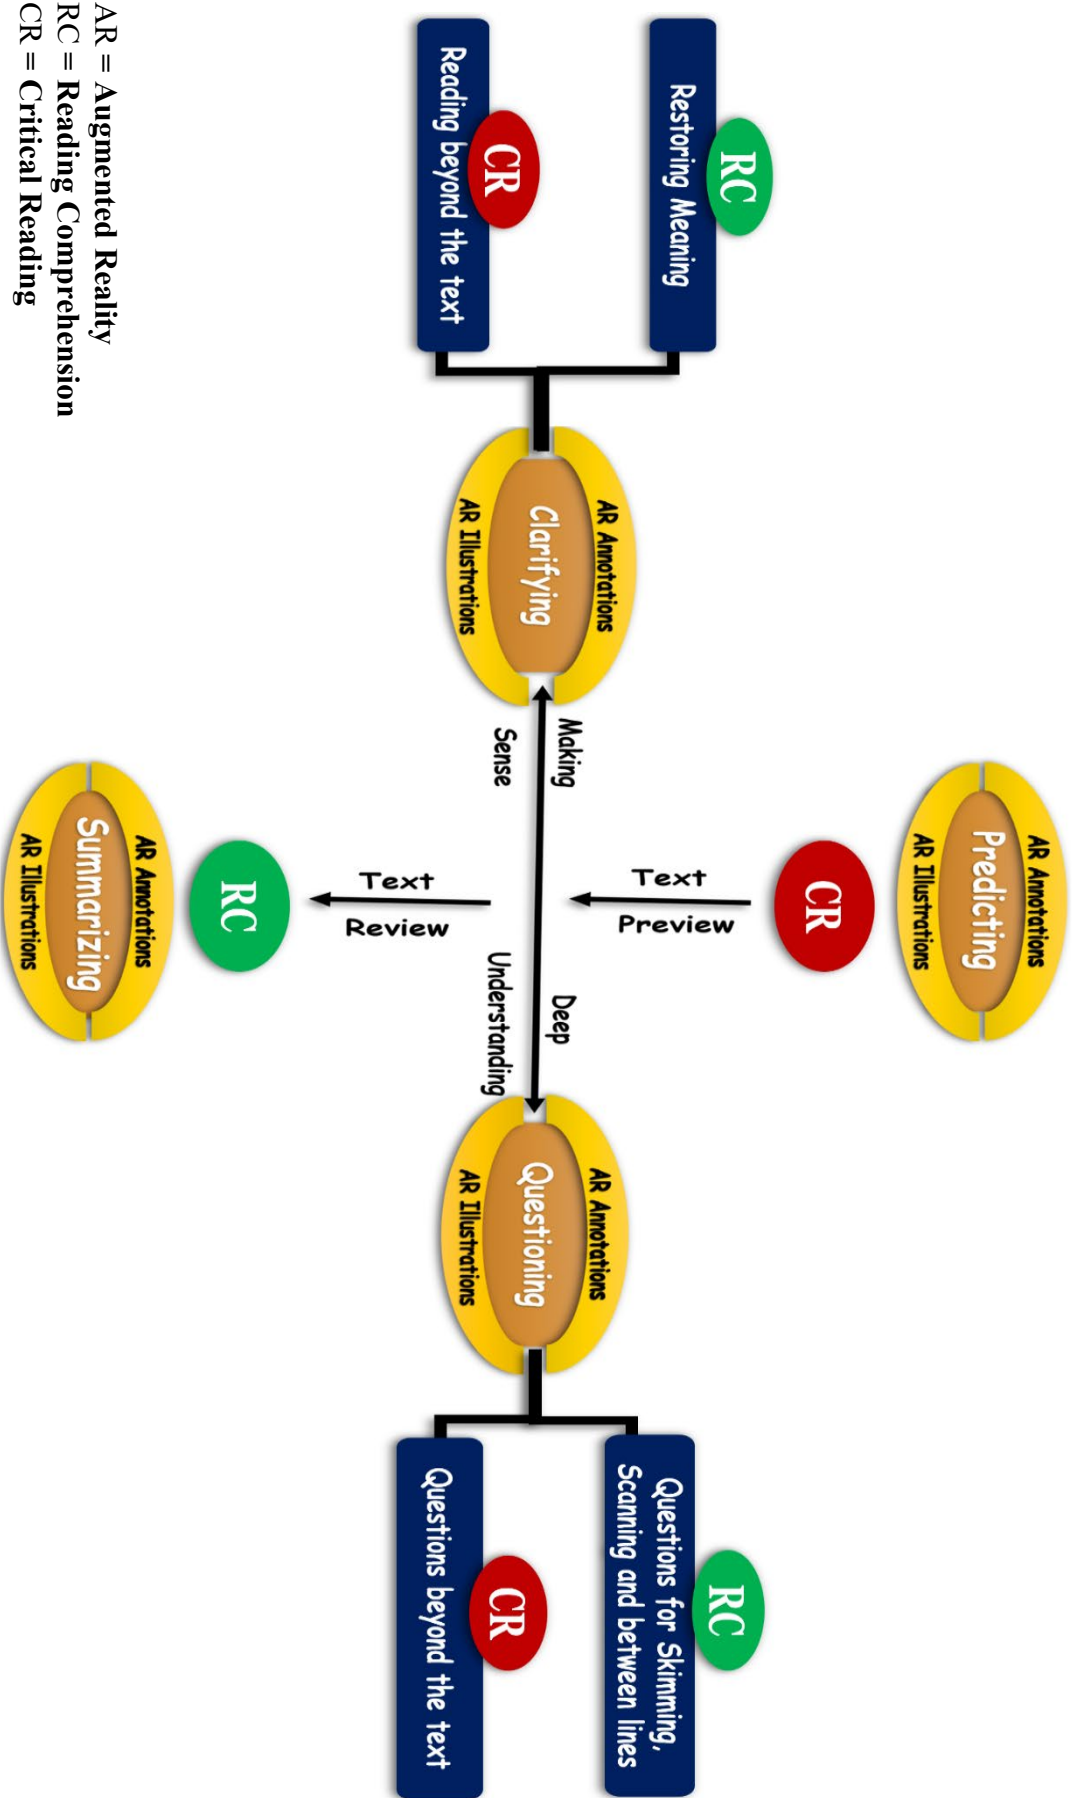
RC
Restoring Meaning

CR
Reading beyond the text

AR Annotations
Clarifying
AR Illustrations

Making
Sense

AR Annotations
Predicting
AR Illustrations

CR

Text
Preview

Text
Review

RC

AR Annotations
Summarizing
AR Illustrations

Deep
Understanding

AR Annotations
Questioning
AR Illustrations

RC
Questions for Skimming, Scanning and between lines

CR
Questions beyond the text

AR = Augmented Reality
RC = Reading Comprehension
CR = Critical Reading